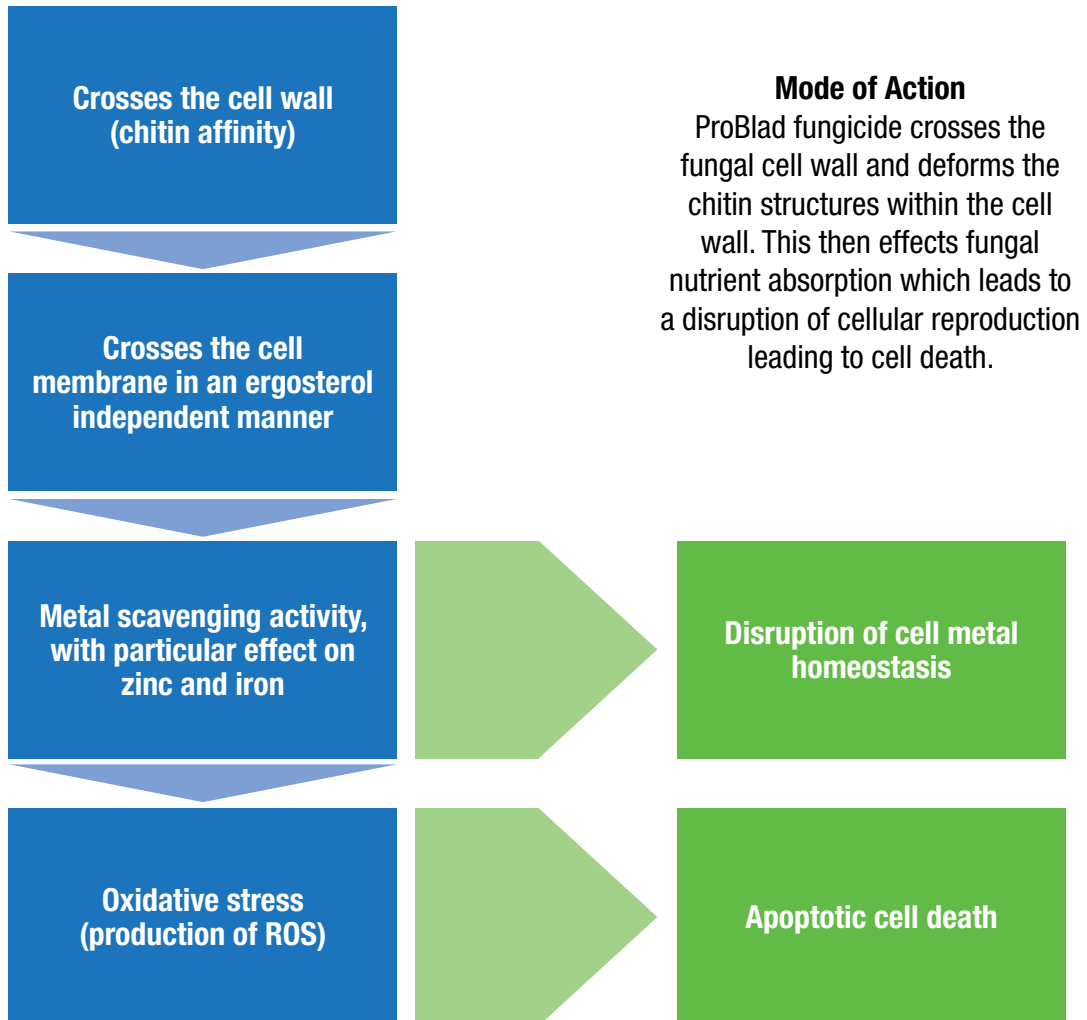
Crosses the cell wall (chitin affinity)

Mode of Action
ProBlad fungicide crosses the fungal cell wall and deforms the chitin structures within the cell wall. This then effects fungal nutrient absorption which leads to a disruption of cellular reproduction leading to cell death.

Crosses the cell membrane in an ergosterol independent manner

Metal scavenging activity, with particular effect on zinc and iron

Disruption of cell metal homeostasis

Oxidative stress (production of ROS)

Apoptotic cell death